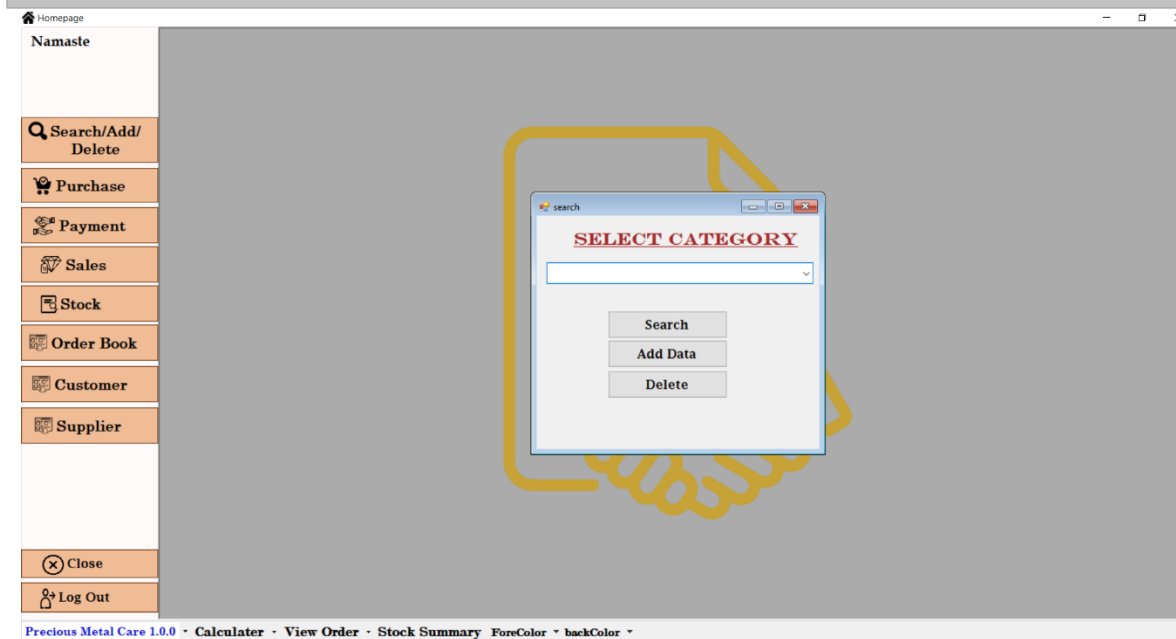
Homepage

Namaste

Search/Add/ Delete

Purchase

Payment

Sales

Stock

Order Book

Customer

Supplier

Close

Log Out

search

SELECT CATEGORY

Search

Add Data

Delete

Precious Metal Care 1.0.0 Calculater View Order Stock Summary ForeColor backColor